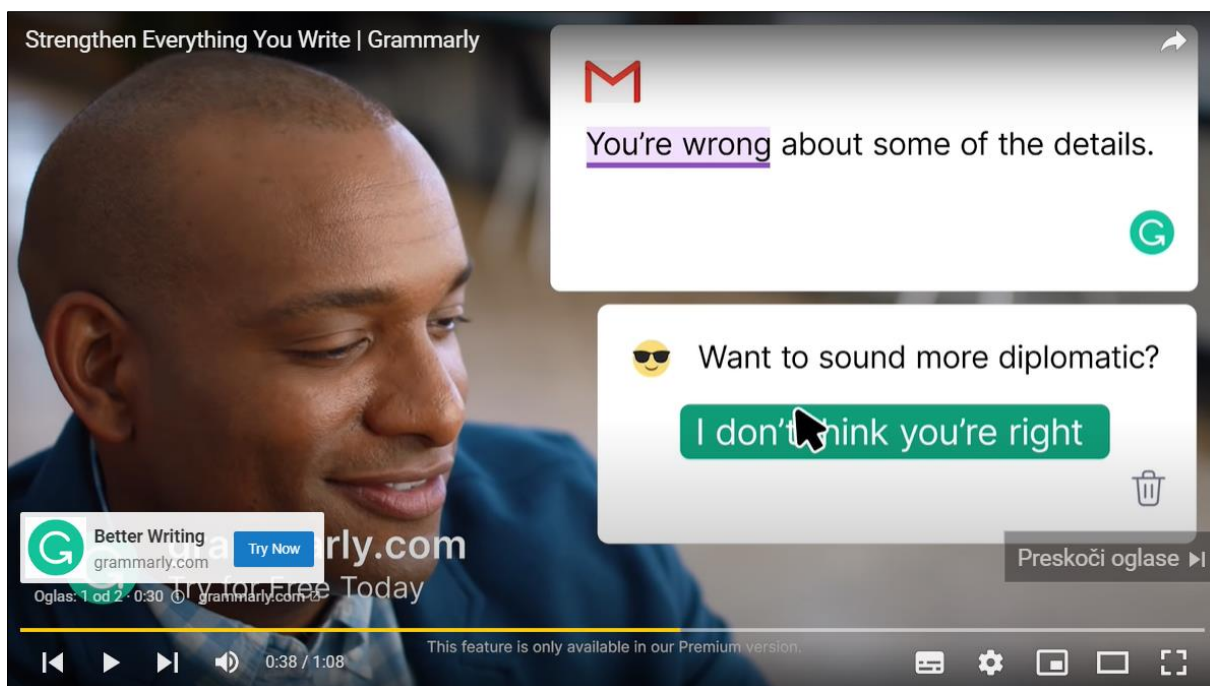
Strengthen Everything You Write | Grammarly

You're wrong about some of the details.

Want to sound more diplomatic?

I don't think you're right

Better Writing
grammarly.com
Try Now

grammarly.com
Try for Free Today

Oglas: 1 od 2 · 0:30 grammarly.com

Preskoči oglase

This feature is only available in our Premium version.

0:38 / 1:08